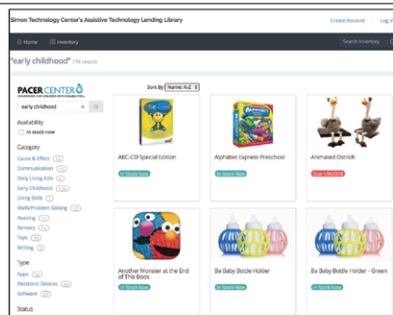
Simon Technology Center's Assistive Technology Lending Library

Create Account Log in

Home Inventory

Search Inventory

"early childhood" 174 results

PACER CENTER

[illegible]

early childhood

Sort By Name: A-Z

Availability

In stock now

Category

Cause & Effect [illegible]

Communication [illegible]

Daily Living Aids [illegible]

Early Childhood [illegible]

Living Skills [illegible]

Math/Problem Solving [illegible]

Reading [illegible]

Sensory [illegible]

Toys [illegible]

Writing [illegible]

Type

Apps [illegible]

Electronic Devices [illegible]

Software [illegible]

Status

ABC-CD Special Edition

In Stock Now

Alphabet Express Preschool

In Stock Now

Animated Ostrich

Due 1/9/2018

Another Monster at the End of This Book

In Stock Now

Ba Baby Bottle Holder

Ba Baby Bottle Holder - Green

In Stock Now